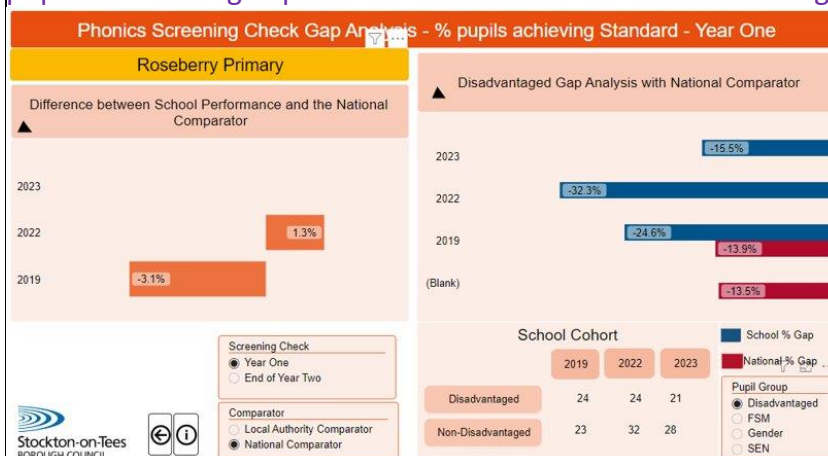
Phonics Screening Check Gap Analysis - % pupils achieving Standard - Year One

Roseberry Primary

Difference between School Performance and the National Comparator

2023

2022 1.3%

2019 -3.1%

Disadvantaged Gap Analysis with National Comparator

2023 -15.5%

2022 -32.3%

2019 -24.6% -13.9%

(Blank) -13.5%

Screening Check
Year One
End of Year Two

Comparator
Local Authority Comparator
National Comparator

Stockton-on-Tees
BOROUGH COUNCIL

School Cohort

| | 2019 | 2022 | 2023 |
|---|---|---|---|
| Disadvantaged | 24 | 24 | 21 |
| Non-Disadvantaged | 23 | 32 | 28 |

School % Gap
National % Gap

Pupil Group
Disadvantaged
FSM
Gender
SEN